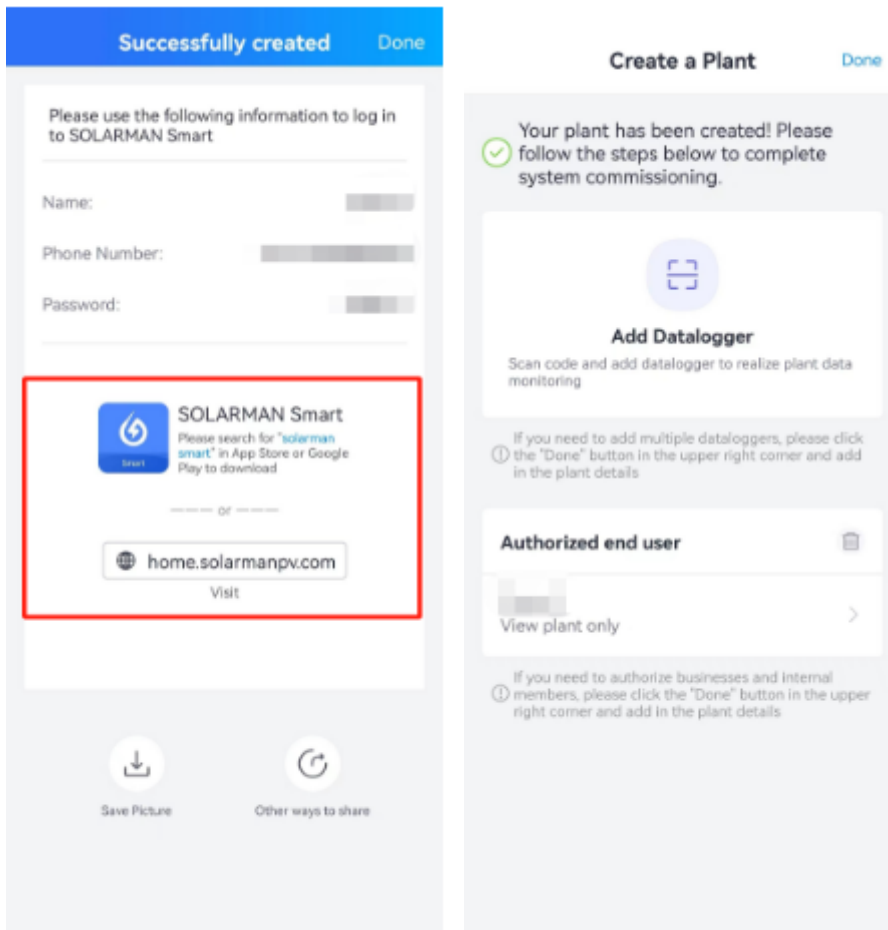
Successfully created Done

Please use the following information to log in to SOLARMAN Smart

Name: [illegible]

Phone Number: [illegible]

Password: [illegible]

Smart

SOLARMAN Smart

Please search for "solarman smart" in App Store or Google Play to download

or

home.solarmanpv.com

Visit

Save Picture

Other ways to share

Create a Plant Done

Your plant has been created! Please follow the steps below to complete system commissioning.

Add Datalogger

Scan code and add datalogger to realize plant data monitoring

If you need to add multiple dataloggers, please click the "Done" button in the upper right corner and add in the plant details

Authorized end user

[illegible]

View plant only

If you need to authorize businesses and internal members, please click the "Done" button in the upper right corner and add in the plant details